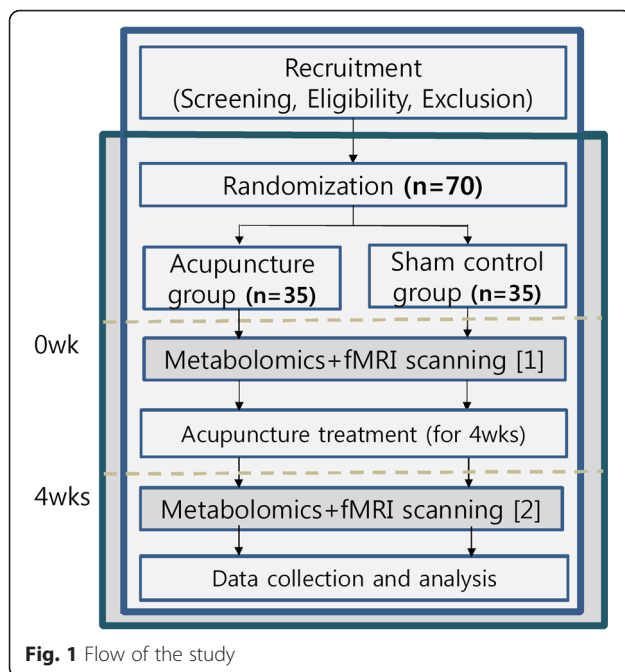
Recruitment
(Screening, Eligibility, Exclusion)

Randomization **(n=70)**

Acupuncture group **(n=35)**

Sham control group **(n=35)**

0wk

Metabolomics+fMRI scanning [1]

Acupuncture treatment (for 4wks)

4wks

Metabolomics+fMRI scanning [2]

Data collection and analysis

**Fig. 1** Flow of the study